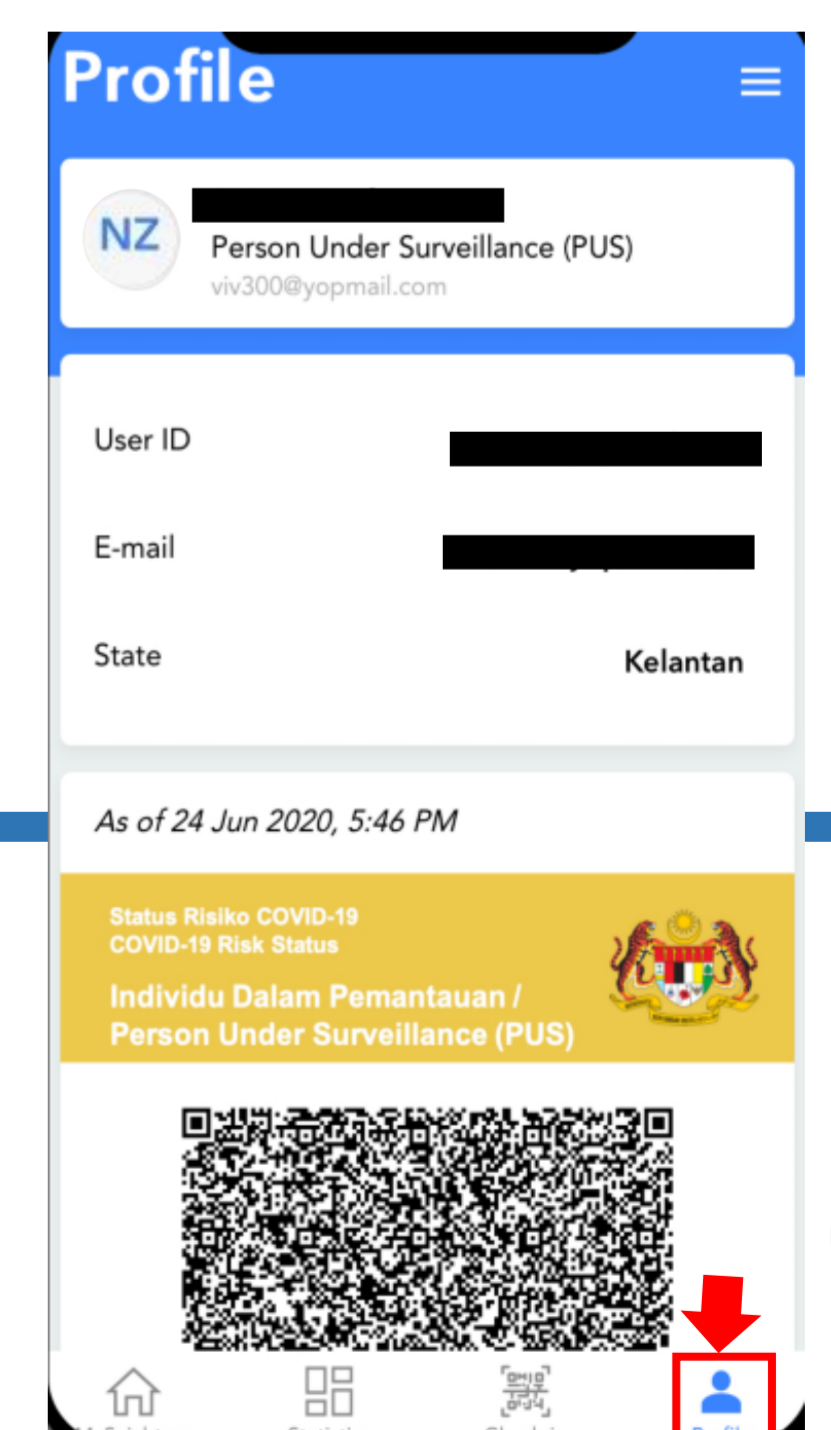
Profile

NZ
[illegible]
Person Under Surveillance (PUS)
viv300@yopmail.com

User ID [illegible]

E-mail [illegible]

State Kelantan

As of 24 Jun 2020, 5:46 PM

Status Risiko COVID-19
COVID-19 Risk Status

Individu Dalam Pemantauan /
Person Under Surveillance (PUS)

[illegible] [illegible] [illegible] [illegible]